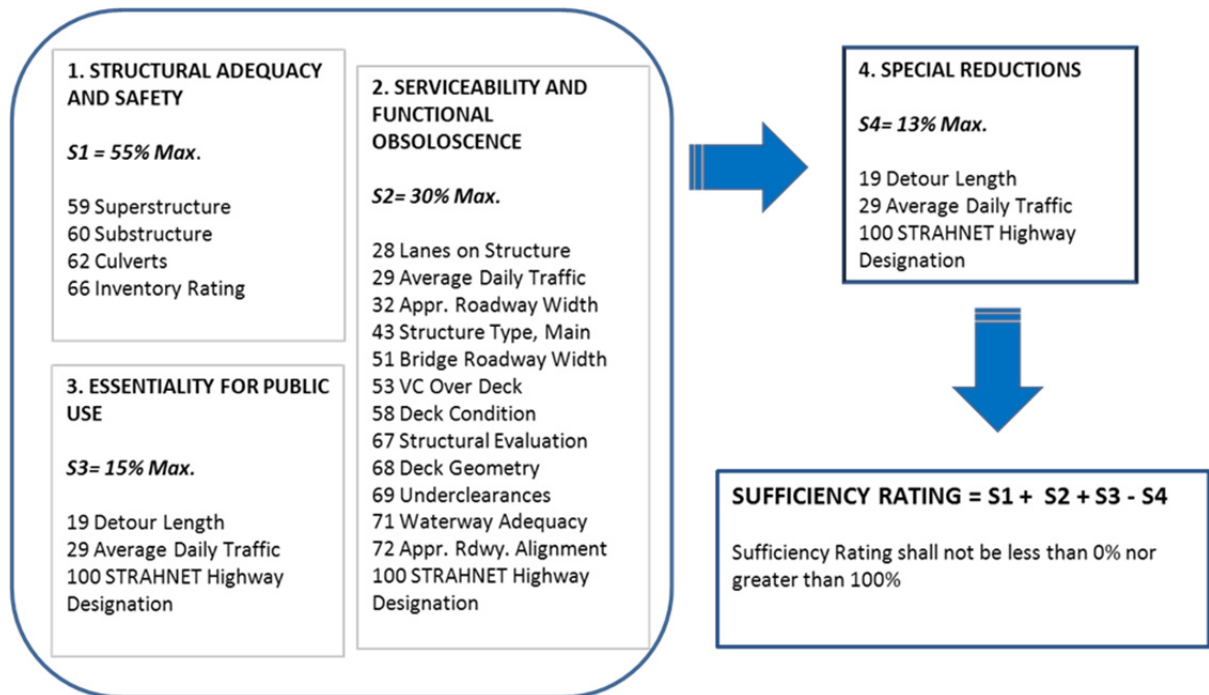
1. STRUCTURAL ADEQUACY AND SAFETY

*S1 = 55% Max.*

59 Superstructure
60 Substructure
62 Culverts
66 Inventory Rating

3. ESSENTIALITY FOR PUBLIC USE

*S3= 15% Max.*

19 Detour Length
29 Average Daily Traffic
100 STRAHNET Highway Designation

2. SERVICEABILITY AND FUNCTIONAL OBSOLOSCENCE

*S2= 30% Max.*

28 Lanes on Structure
29 Average Daily Traffic
32 Appr. Roadway Width
43 Structure Type, Main
51 Bridge Roadway Width
53 VC Over Deck
58 Deck Condition
67 Structural Evaluation
68 Deck Geometry
69 Underclearances
71 Waterway Adequacy
72 Appr. Rdwy. Alignment
100 STRAHNET Highway Designation

4. SPECIAL REDUCTIONS

*S4= 13% Max.*

19 Detour Length
29 Average Daily Traffic
100 STRAHNET Highway Designation

SUFFICIENCY RATING = S1 + S2 + S3 - S4

Sufficiency Rating shall not be less than 0% nor greater than 100%